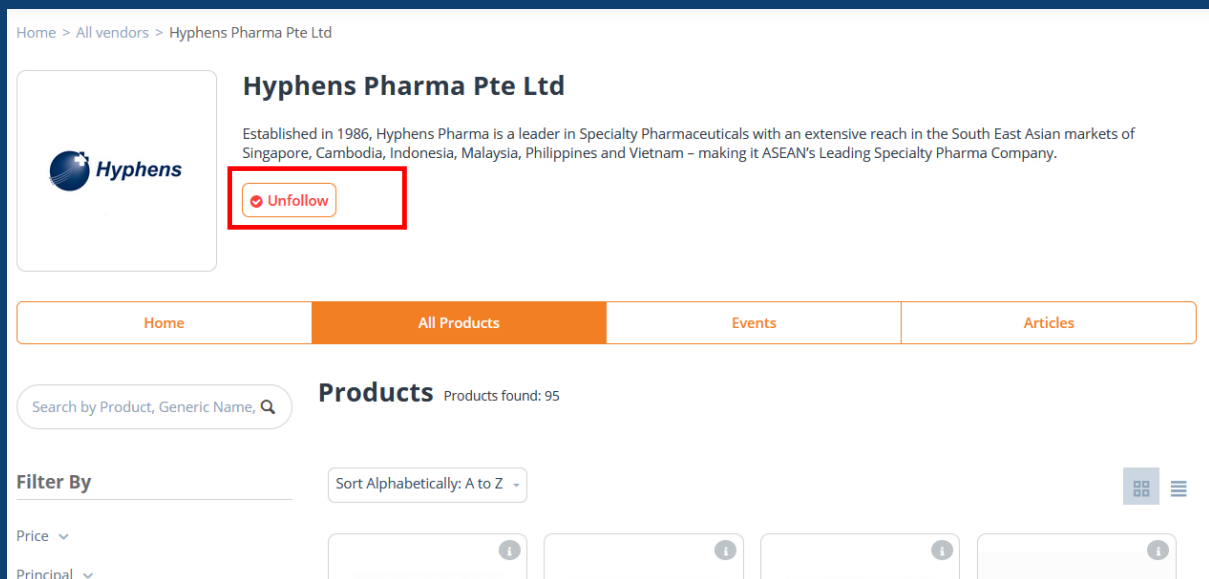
Home > All vendors > Hyphens Pharma Pte Ltd

Hyphens

Hyphens Pharma Pte Ltd

Established in 1986, Hyphens Pharma is a leader in Specialty Pharmaceuticals with an extensive reach in the South East Asian markets of Singapore, Cambodia, Indonesia, Malaysia, Philippines and Vietnam – making it ASEAN's Leading Specialty Pharma Company.

Unfollow

| Home | All Products | Events | Articles |
|---|---|---|---|

Search by Product, Generic Name,

Products Products found: 95

Filter By

Sort Alphabetically: A to Z

Price

Principal